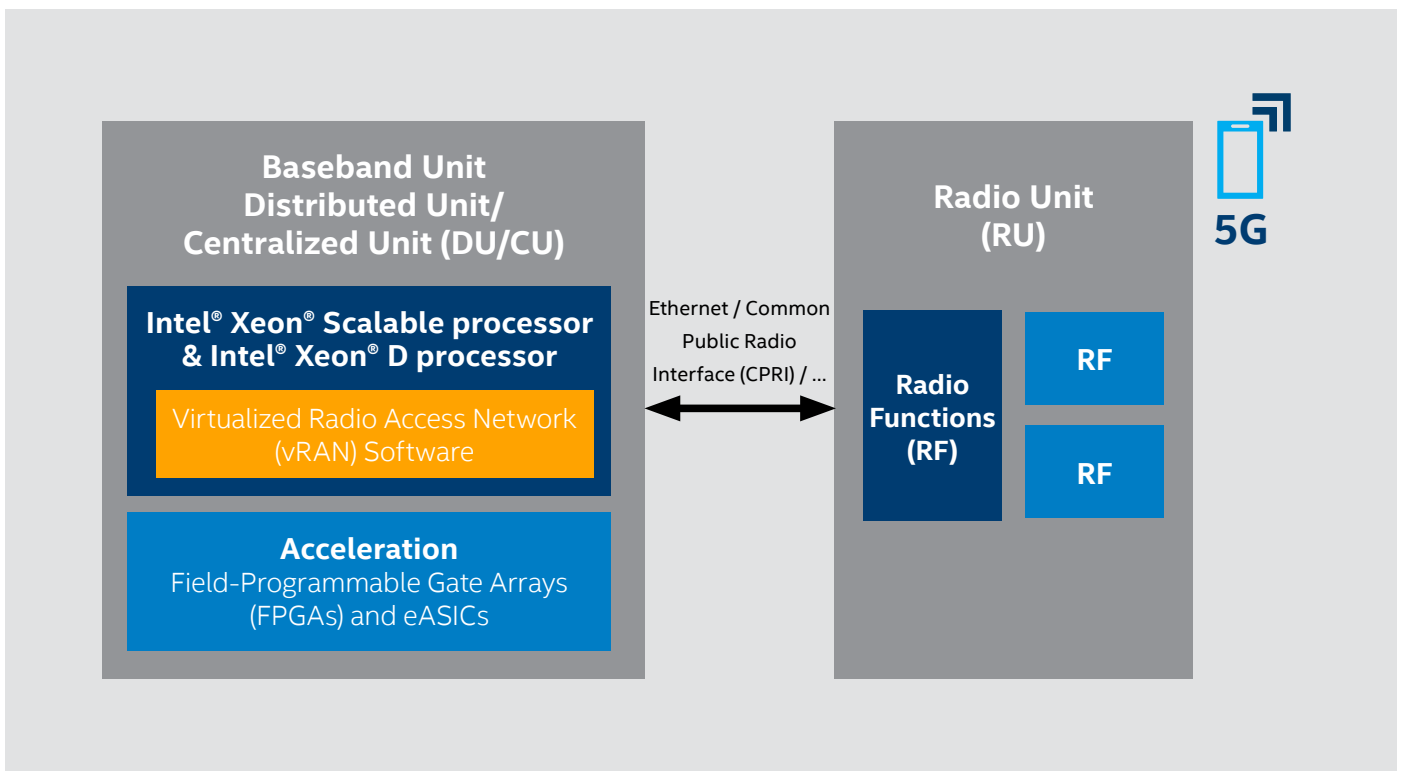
Baseband Unit
Distributed Unit/
Centralized Unit (DU/CU)

Intel® Xeon® Scalable processor & Intel® Xeon® D processor

Virtualized Radio Access Network (vRAN) Software

Acceleration
Field-Programmable Gate Arrays (FPGAs) and eASICs

Ethernet / Common Public Radio Interface (CPRI) / ...

Radio Unit
(RU)

Radio Functions (RF)

RF

RF

5G